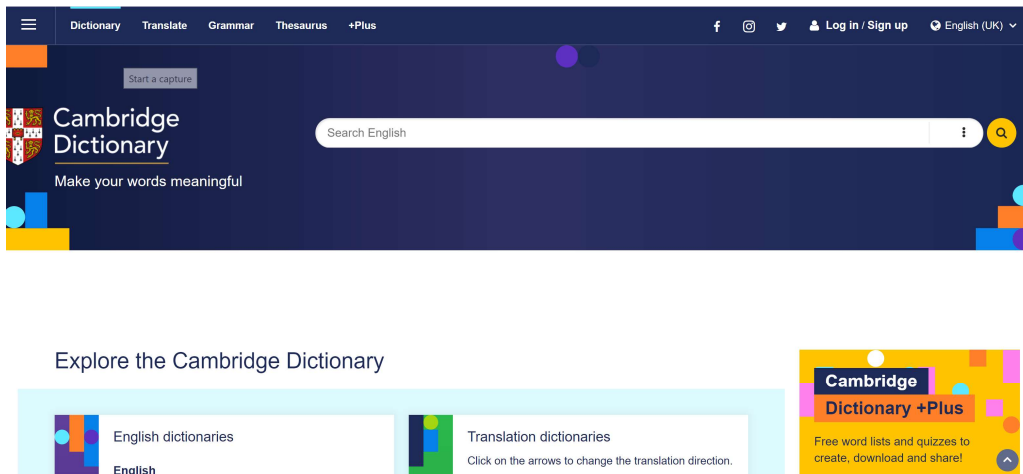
Dictionary Translate Grammar Thesaurus +Plus

Log in / Sign up English (UK)

Start a capture

Cambridge Dictionary

Make your words meaningful

Search English

Explore the Cambridge Dictionary

English dictionaries

English

Translation dictionaries

Click on the arrows to change the translation direction.

Cambridge Dictionary +Plus

Free word lists and quizzes to create, download and share!